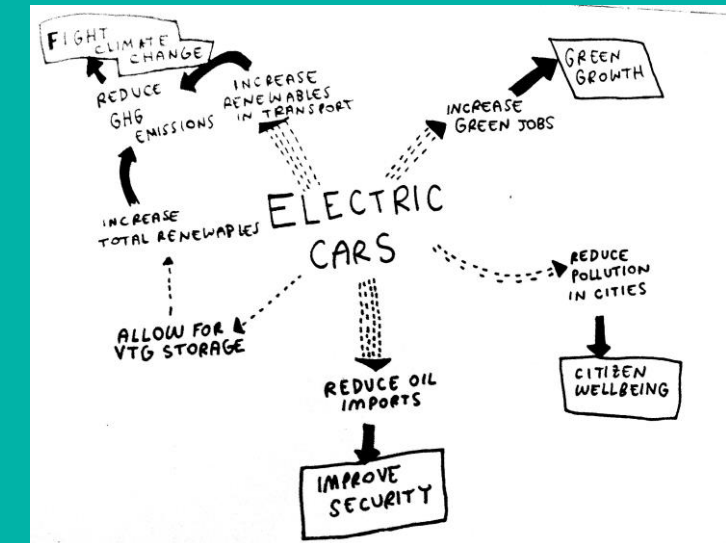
FIGHT CLIMATE CHANGE

REDUCE GHG EMISSIONS

INCREASE RENEWABLES IN TRANSPORT

GREEN GROWTH

INCREASE GREEN JOBS

INCREASE TOTAL RENEWAPLES

ELECTRIC CARS

REDUCE POLLUTION IN CITIES

ALLOW FOR VTG STORAGE

CITIZEN WELLBEING

REDUCE OIL IMPORTS

IMPROVE SECURITY